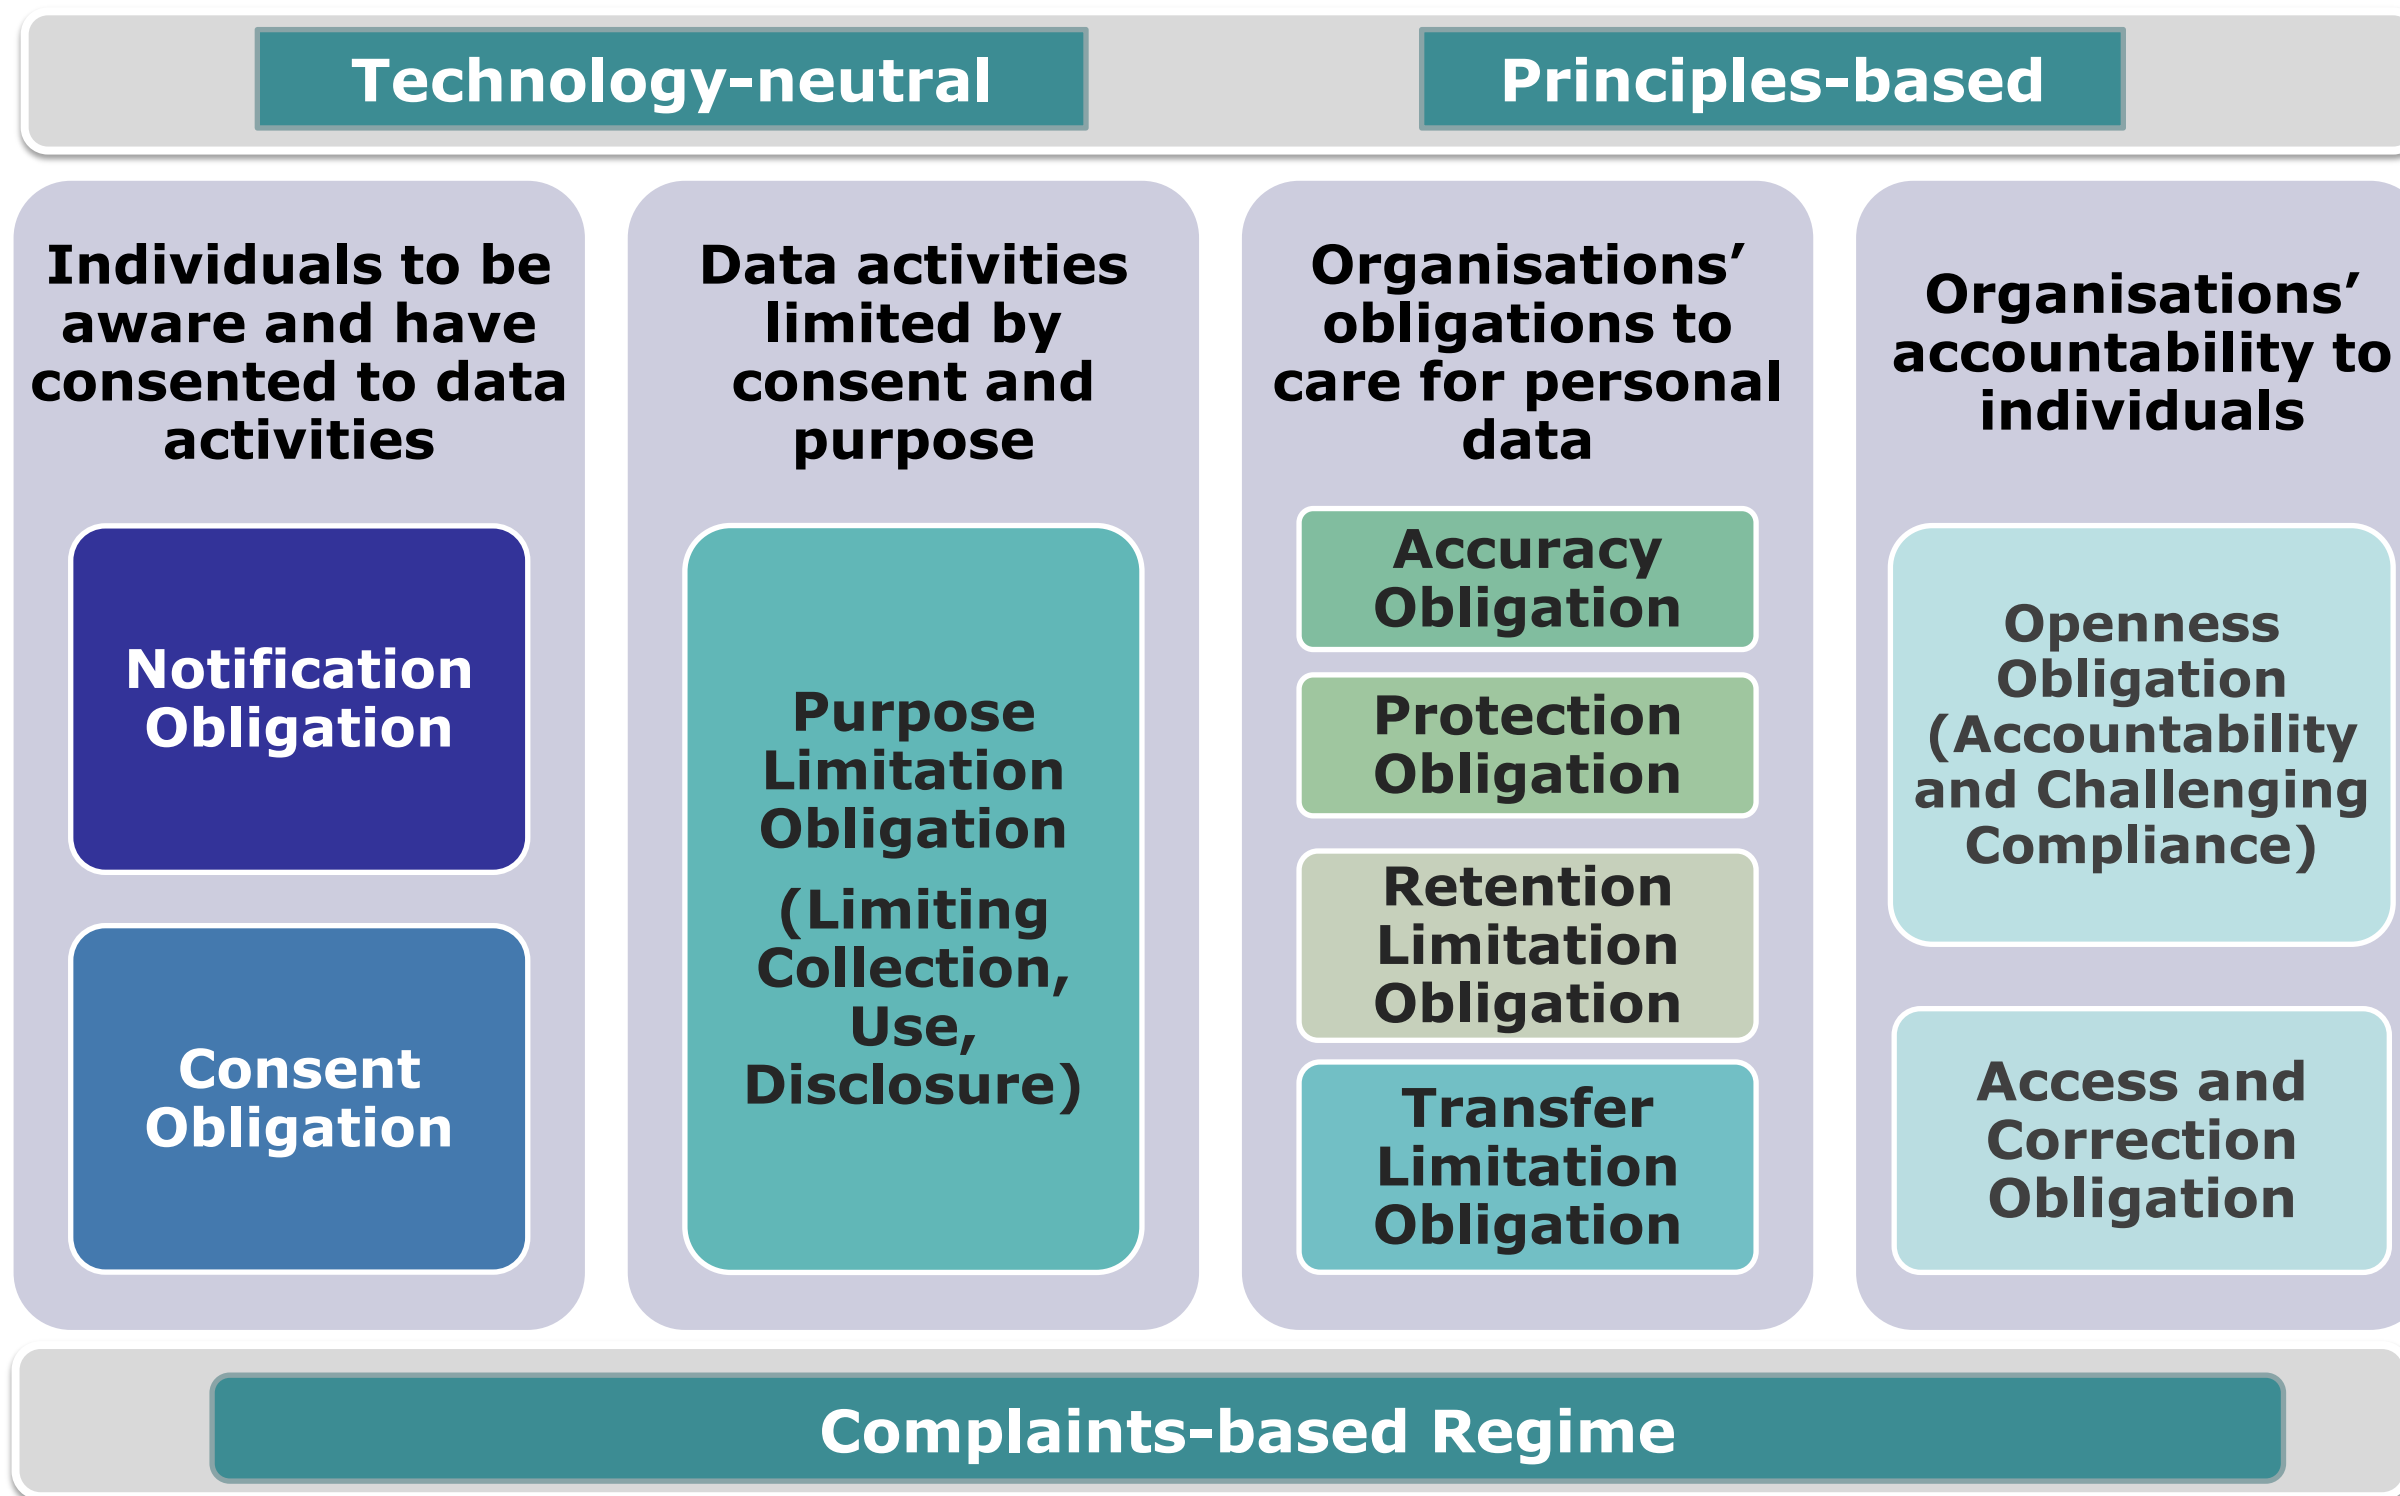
Technology-neutral

Principles-based

Individuals to be aware and have consented to data activities

Notification Obligation

Consent Obligation

Data activities limited by consent and purpose

Purpose Limitation Obligation

(Limiting Collection, Use, Disclosure)

Organisations' obligations to care for personal data

Accuracy Obligation

Protection Obligation

Retention Limitation Obligation

Transfer Limitation Obligation

Organisations' accountability to individuals

Openness Obligation (Accountability and Challenging Compliance)

Access and Correction Obligation

Complaints-based Regime